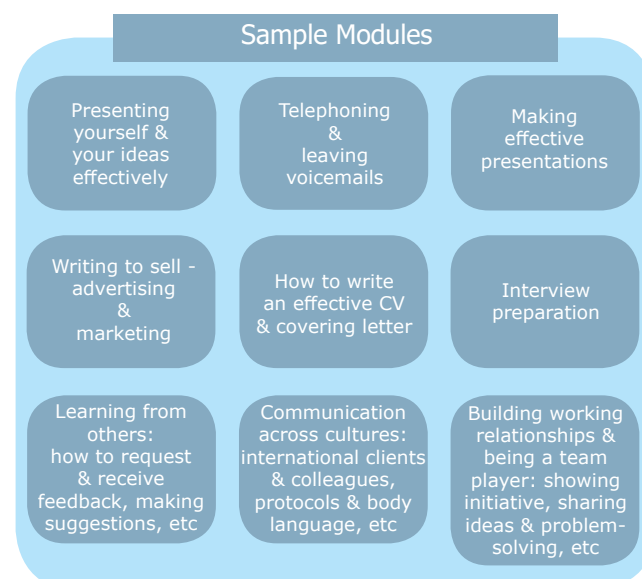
Sample Modules

Presenting yourself & your ideas effectively

Telephoning & leaving voicemails

Making effective presentations

Writing to sell - advertising & marketing

How to write an effective CV & covering letter

Interview preparation

Learning from others: how to request & receive feedback, making suggestions, etc

Communication across cultures: international clients & colleagues, protocols & body language, etc

Building working relationships & being a team player: showing initiative, sharing ideas & problem-solving, etc